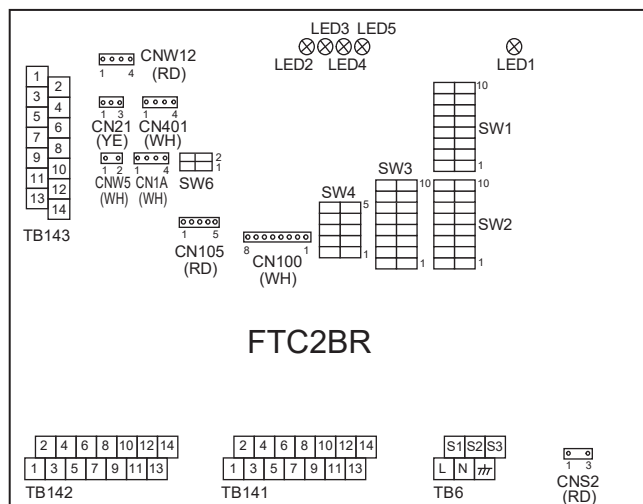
CNW12
1 4
(RD)

LED3 LED5
LED2 LED4
LED1

1
2
3
4
5
6
7
8
9
10
11
12
13
14
TB143

CN21
1 3
(YE)
CN401
1 4
(WH)

CNW5
1 2
(WH)
CN1A
1 4
(WH)
SW6
2
1

CN105
1 5
(RD)

CN100
8 1
(WH)

SW4
5
1

SW3
10
1

SW1
10
1

SW2
10
1

FTC2BR

| 2 | 4 | 6 | 8 | 10 | 12 | 14 |
|---|---|---|---|---|---|---|
| 1 | 3 | 5 | 7 | 9 | 11 | 13 |

TB142

| 2 | 4 | 6 | 8 | 10 | 12 | 14 |
|---|---|---|---|---|---|---|
| 1 | 3 | 5 | 7 | 9 | 11 | 13 |

TB141

| S1 | S2 | S3 |
|---|---|---|
| L | N | ⏚ |

TB6

CNS2
1 3
(RD)